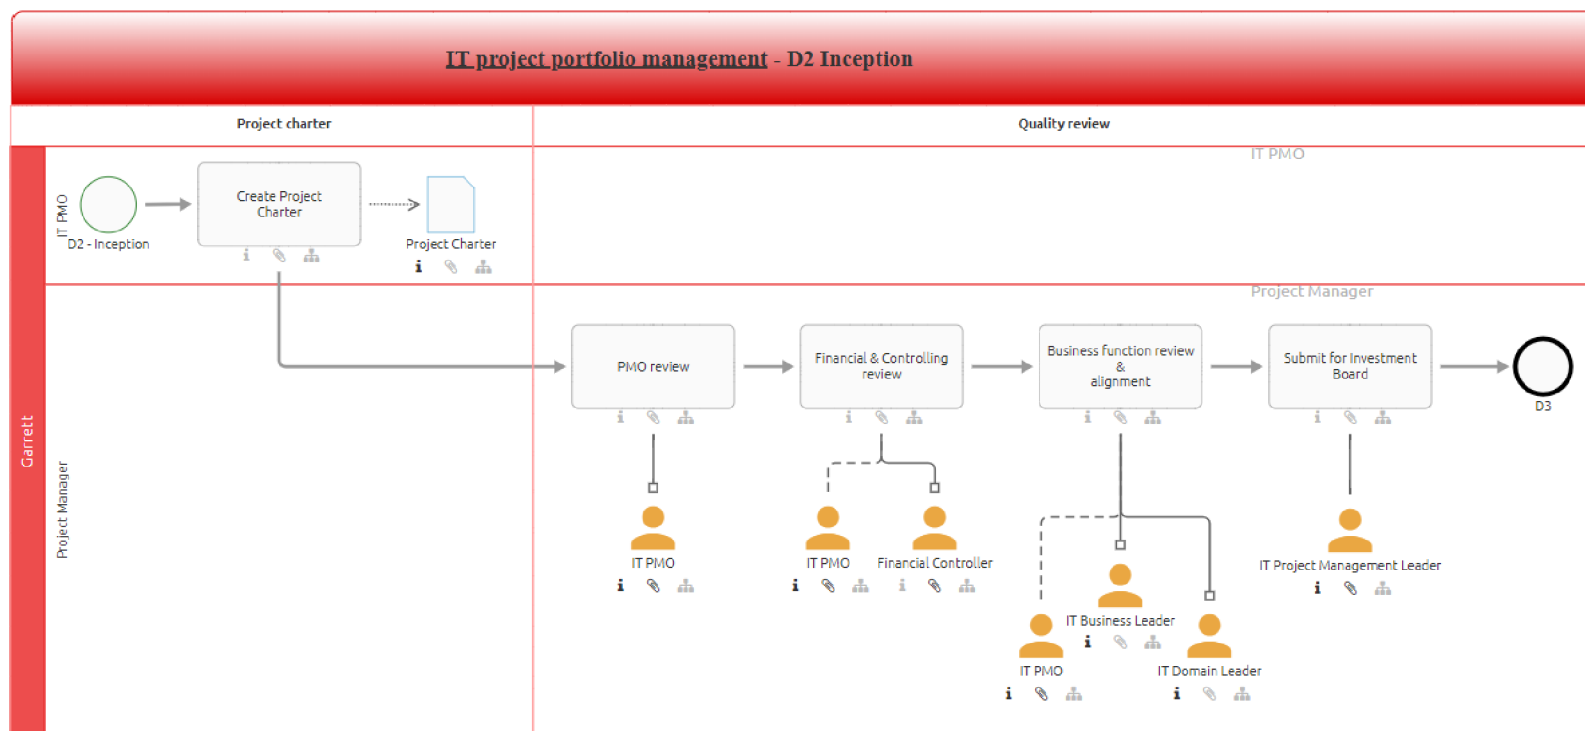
IT project portfolio management - D2 Inception

Project charter

Quality review

IT PMO

Garrett

IT PMO

D2 - Inception

Create Project Charter

Project Charter

Project Manager

Project Manager

PMO review

Financial & Controlling review

Business function review & alignment

Submit for Investment Board

D3

IT PMO

IT PMO

Financial Controller

IT Business Leader

IT Project Management Leader

IT PMO

IT Domain Leader